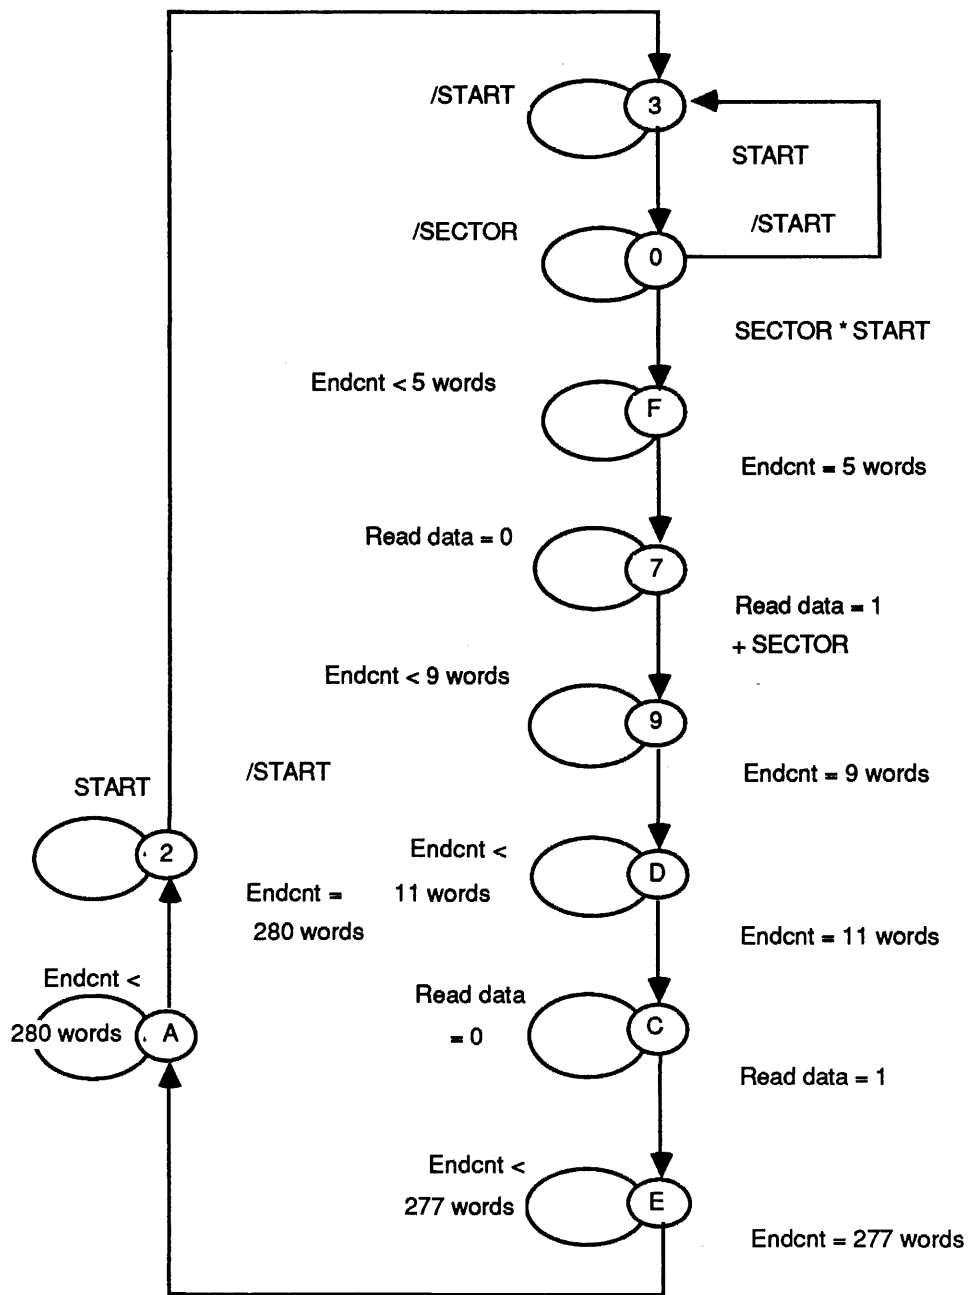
/START
3
START
/SECTOR
0
/START
SECTOR * START
Endcnt < 5 words
F
Endcnt = 5 words
Read data = 0
7
Read data = 1
+ SECTOR
Endcnt < 9 words
9
START
/START
Endcnt = 9 words
2
Endcnt <
11 words
D
Endcnt =
280 words
Endcnt = 11 words
Endcnt <
280 words
A
Read data
= 0
C
Read data = 1
Endcnt <
277 words
E
Endcnt = 277 words